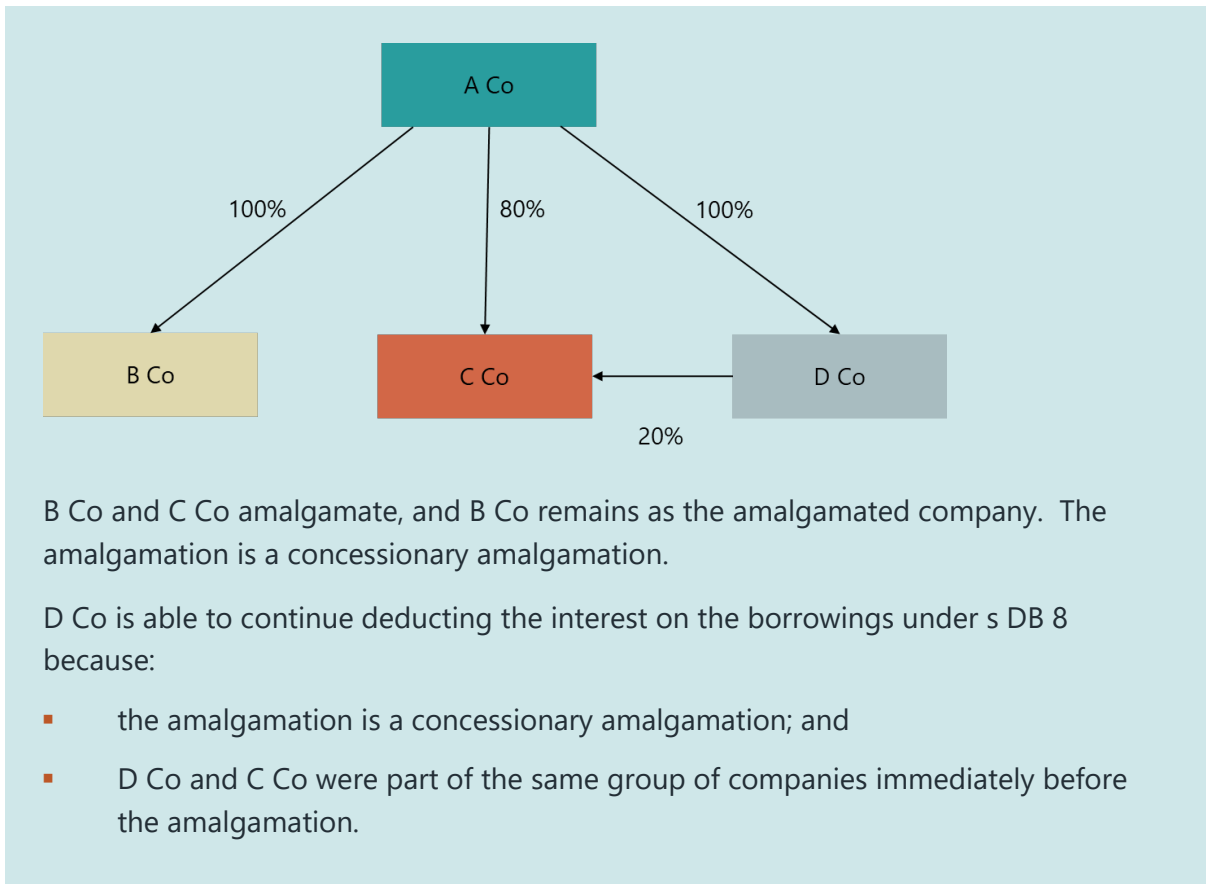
A Co

100%

80%

100%

B Co

C Co

D Co

20%

B Co and C Co amalgamate, and B Co remains as the amalgamated company. The amalgamation is a concessionary amalgamation.

D Co is able to continue deducting the interest on the borrowings under s DB 8 because:

- the amalgamation is a concessionary amalgamation; and
- D Co and C Co were part of the same group of companies immediately before the amalgamation.